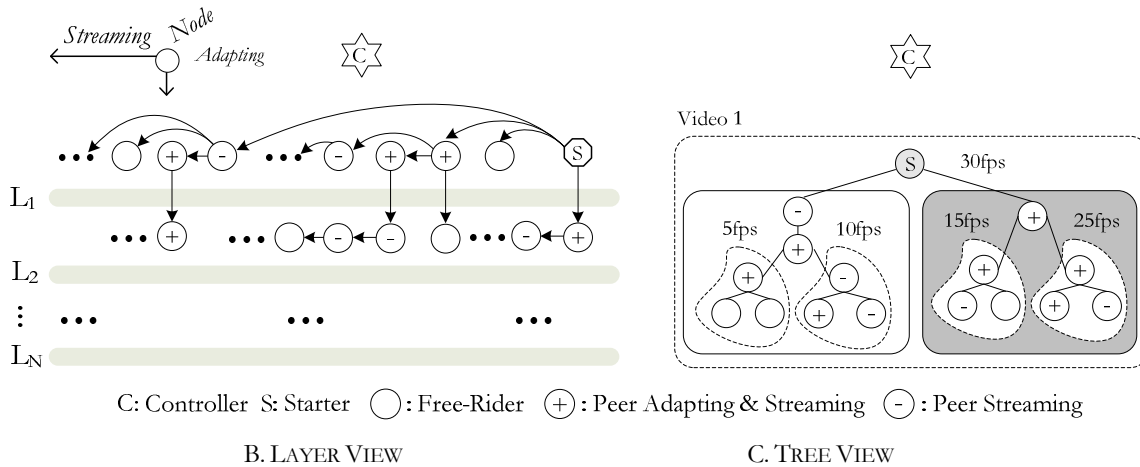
Streaming Node Adapting

C

C

Video 1

S 30fps

5fps 10fps 15fps 25fps

S

L$_1$

L$_2$

⋮

L$_N$

C: Controller S: Starter ◯: Free-Rider (+): Peer Adapting & Streaming (-): Peer Streaming

B. LAYER VIEW

C. TREE VIEW